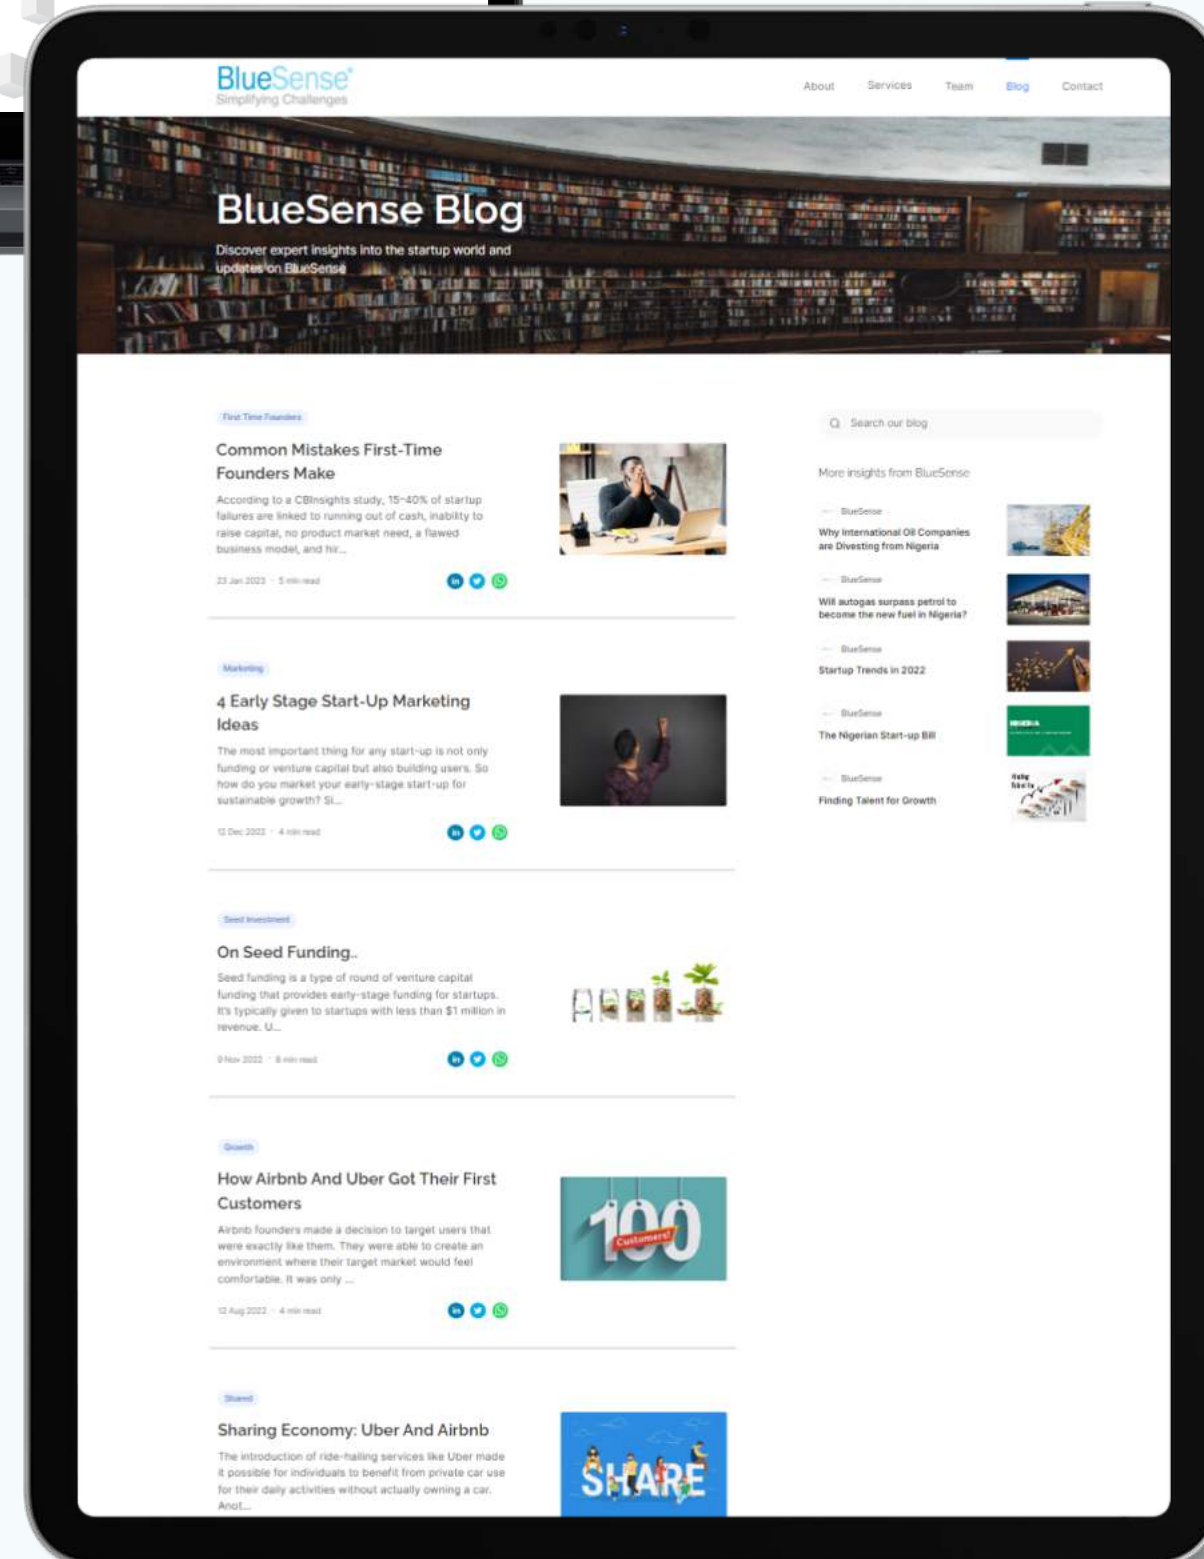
BlueSense
Simplifying Challenges

About Services Team Blog Contact

BlueSense Blog

Discover expert insights into the startup world and updates on BlueSense

First Time Founders

Common Mistakes First-Time Founders Make

According to a CBInsights study, 15–40% of startup failures are linked to running out of cash, inability to raise capital, no product market need, a flawed business model, and hir...

23 Jan 2023 · 5 min read

Marketing

4 Early Stage Start-Up Marketing Ideas

The most important thing for any start-up is not only funding or venture capital but also building users. So how do you market your early-stage start-up for sustainable growth? Si...

12 Dec 2022 · 4 min read

Seed Investment

On Seed Funding..

Seed funding is a type of round of venture capital funding that provides early-stage funding for startups. It's typically given to startups with less than $1 million in revenue. U...

9 Nov 2022 · 8 min read

Growth

How Airbnb And Uber Got Their First Customers

Airbnb founders made a decision to target users that were exactly like them. They were able to create an environment where their target market would feel comfortable. It was only ...

12 Aug 2022 · 4 min read

100 Customers!

Shared

Sharing Economy: Uber And Airbnb

The introduction of ride-hailing services like Uber made it possible for individuals to benefit from private car use for their daily activities without actually owning a car. Anot...

SHARE

Search our blog

More insights from BlueSense

BlueSense
Why International Oil Companies are Divesting from Nigeria

BlueSense
Will autogas surpass petrol to become the new fuel in Nigeria?

BlueSense
Startup Trends in 2022

BlueSense
The Nigerian Start-up Bill

NIGERIA

BlueSense
Finding Talent for Growth